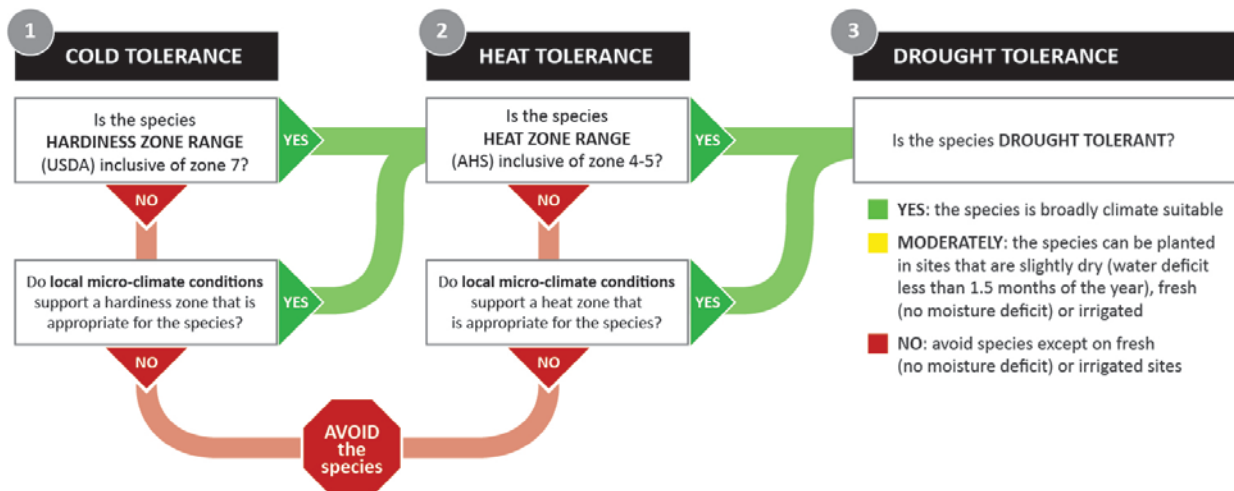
1 COLD TOLERANCE

Is the species HARDINESS ZONE RANGE (USDA) inclusive of zone 7?

YES

NO

Do local micro-climate conditions support a hardiness zone that is appropriate for the species?

YES

NO

2 HEAT TOLERANCE

Is the species HEAT ZONE RANGE (AHS) inclusive of zone 4-5?

YES

NO

Do local micro-climate conditions support a heat zone that is appropriate for the species?

YES

NO

AVOID the species

3 DROUGHT TOLERANCE

Is the species DROUGHT TOLERANT?

YES: the species is broadly climate suitable

MODERATELY: the species can be planted in sites that are slightly dry (water deficit less than 1.5 months of the year), fresh (no moisture deficit) or irrigated

NO: avoid species except on fresh (no moisture deficit) or irrigated sites